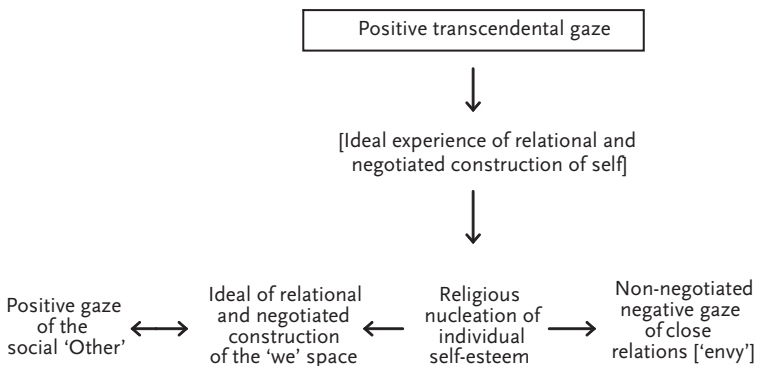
Positive transcendental gaze

[Ideal experience of relational and negotiated construction of self]

Positive gaze of the social 'Other'

Ideal of relational and negotiated construction of the 'we' space

Religious nucleation of individual self-esteem

Non-negotiated negative gaze of close relations ['envy']